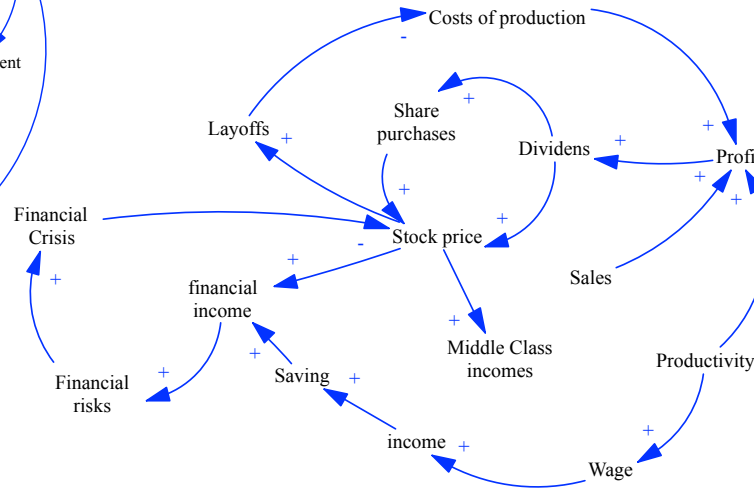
ent

Costs of production

-

Share purchases

+

Layoffs

+

Dividens

+

Profi

+

+

+

Financial Crisis

+

-

Stock price

+

+

Sales

financial income

+

+

Middle Class incomes

Productivity

Financial risks

+

Saving

+

+

income

+

Wage

+